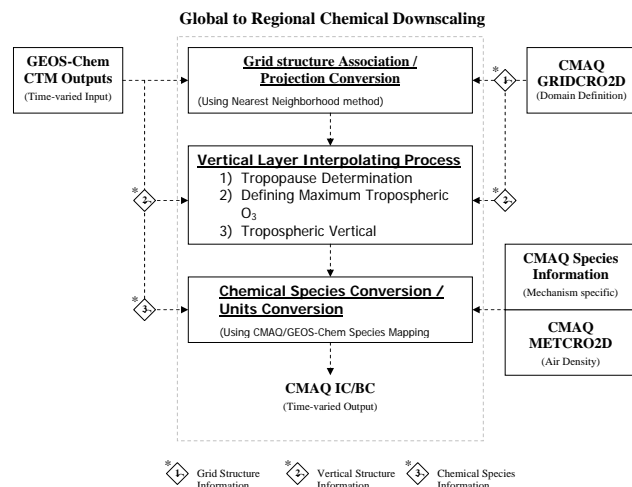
Global to Regional Chemical Downscaling

GEOS-Chem CTM Outputs
(Time-varied Input)

Grid structure Association / Projection Conversion
(Using Nearest Neighborhood method)

CMAQ GRIDCRO2D
(Domain Definition)

*1

*2

*2

Vertical Layer Interpolating Process
1) Tropopause Determination
2) Defining Maximum Tropospheric $O_3$
3) Tropospheric Vertical

CMAQ Species Information
(Mechanism specific)

*3

Chemical Species Conversion / Units Conversion
(Using CMAQ/GEOS-Chem Species Mapping

CMAQ METCRO2D
(Air Density)

CMAQ IC/BC
(Time-varied Output)

*1 Grid Structure Information
*2 Vertical Structure Information
*3 Chemical Species Information